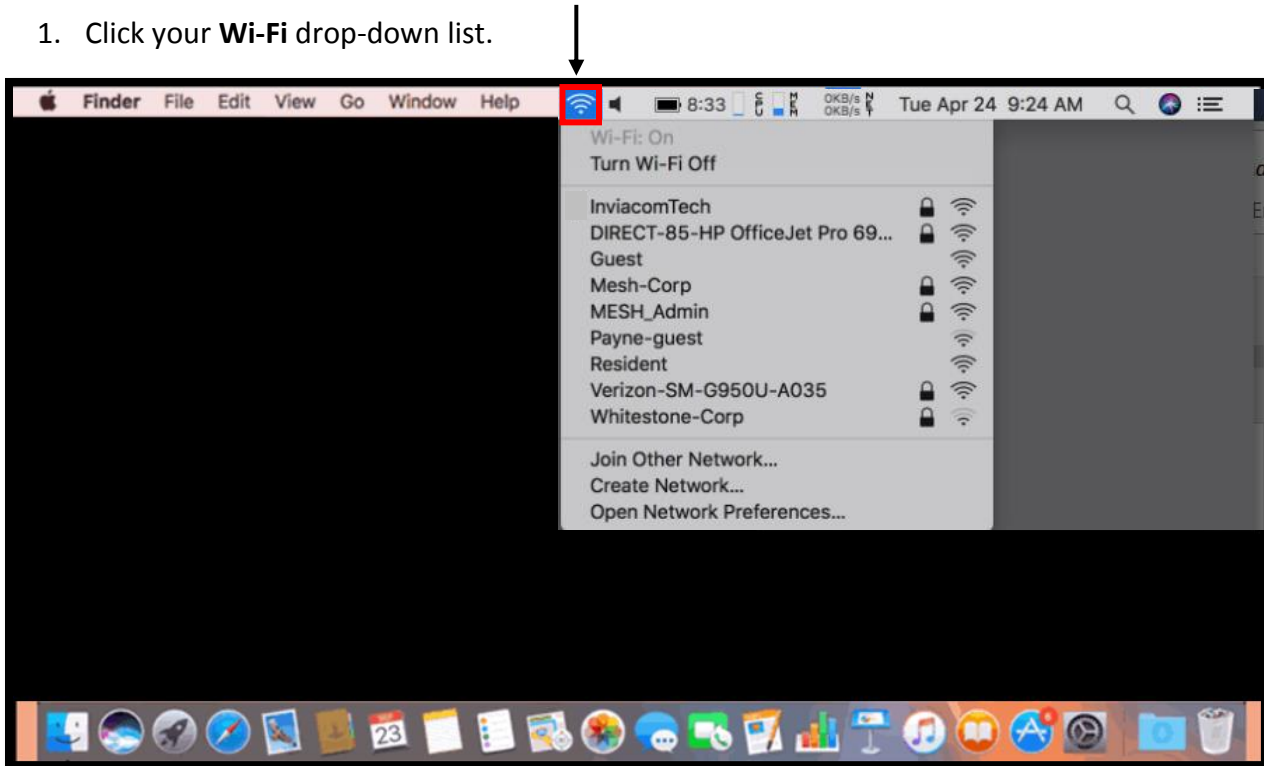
1. Click your **Wi-Fi** drop-down list.

Finder File Edit View Go Window Help 8:33 0KB/s 0KB/s Tue Apr 24 9:24 AM

Wi-Fi: On
Turn Wi-Fi Off

InviacomTech
DIRECT-85-HP OfficeJet Pro 69...
Guest
Mesh-Corp
MESH_Admin
Payne-guest
Resident
Verizon-SM-G950U-A035
Whitestone-Corp

Join Other Network...
Create Network...
Open Network Preferences...

23